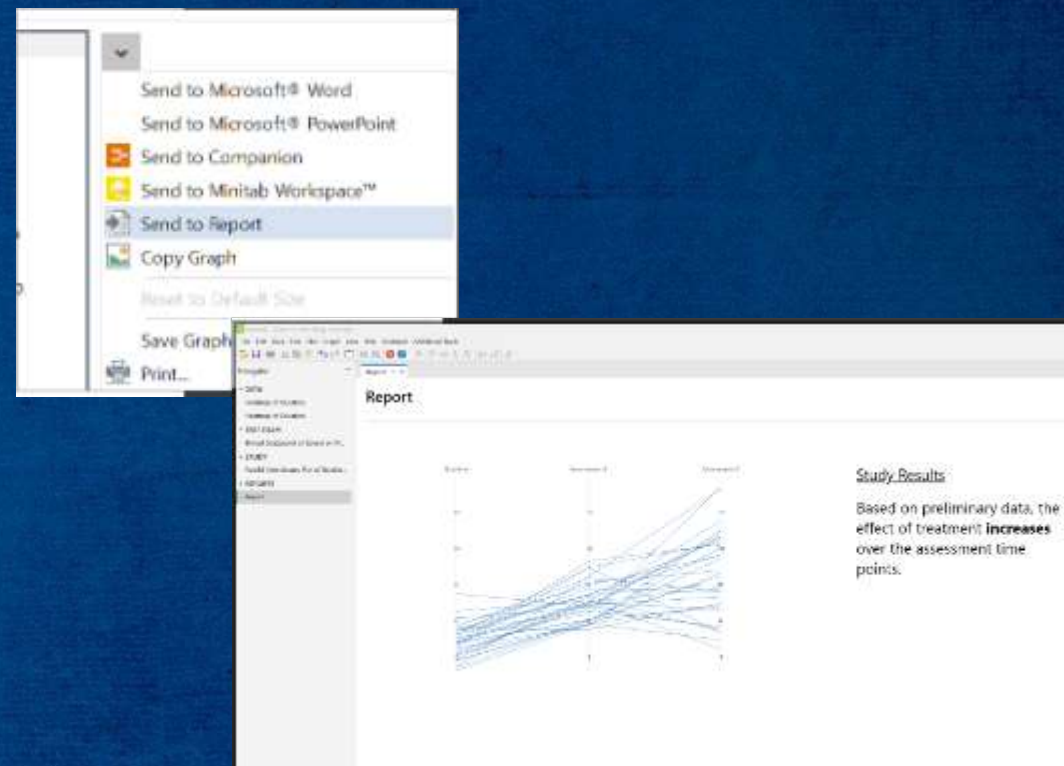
Send to Microsoft® Word
Send to Microsoft® PowerPoint
Send to Companion
Send to Minitab Workspace™
Send to Report
Copy Graph
Reset to Default Size
Save Graph
Print...

Report

Study Results

Based on preliminary data, the effect of treatment **increases** over the assessment time points.